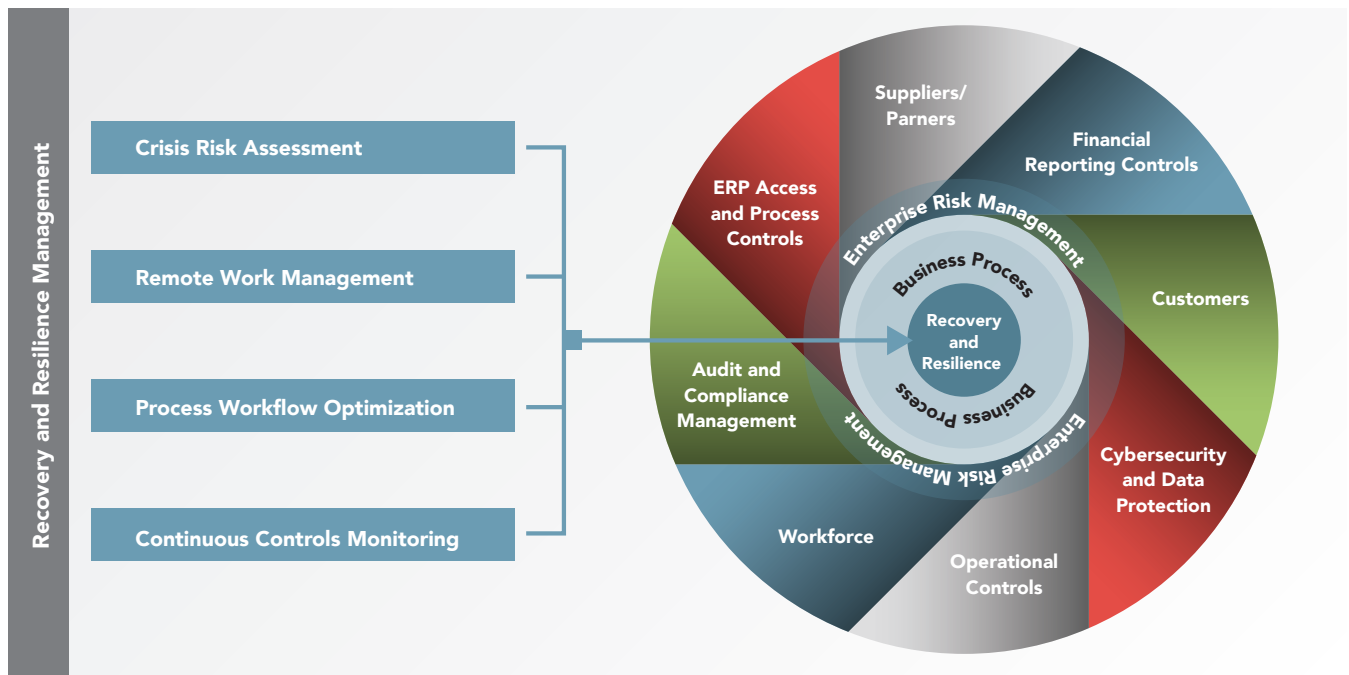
Recovery and Resilience Management

Crisis Risk Assessment

Remote Work Management

Process Workflow Optimization

Continuous Controls Monitoring

Suppliers/ Parners

Financial Reporting Controls

ERP Access and Process Controls

Customers

Audit and Compliance Management

Cybersecurity and Data Protection

Workforce

Operational Controls

Enterprise Risk Management

Business Process

Recovery and Resilience

Business Process

Enterprise Risk Management